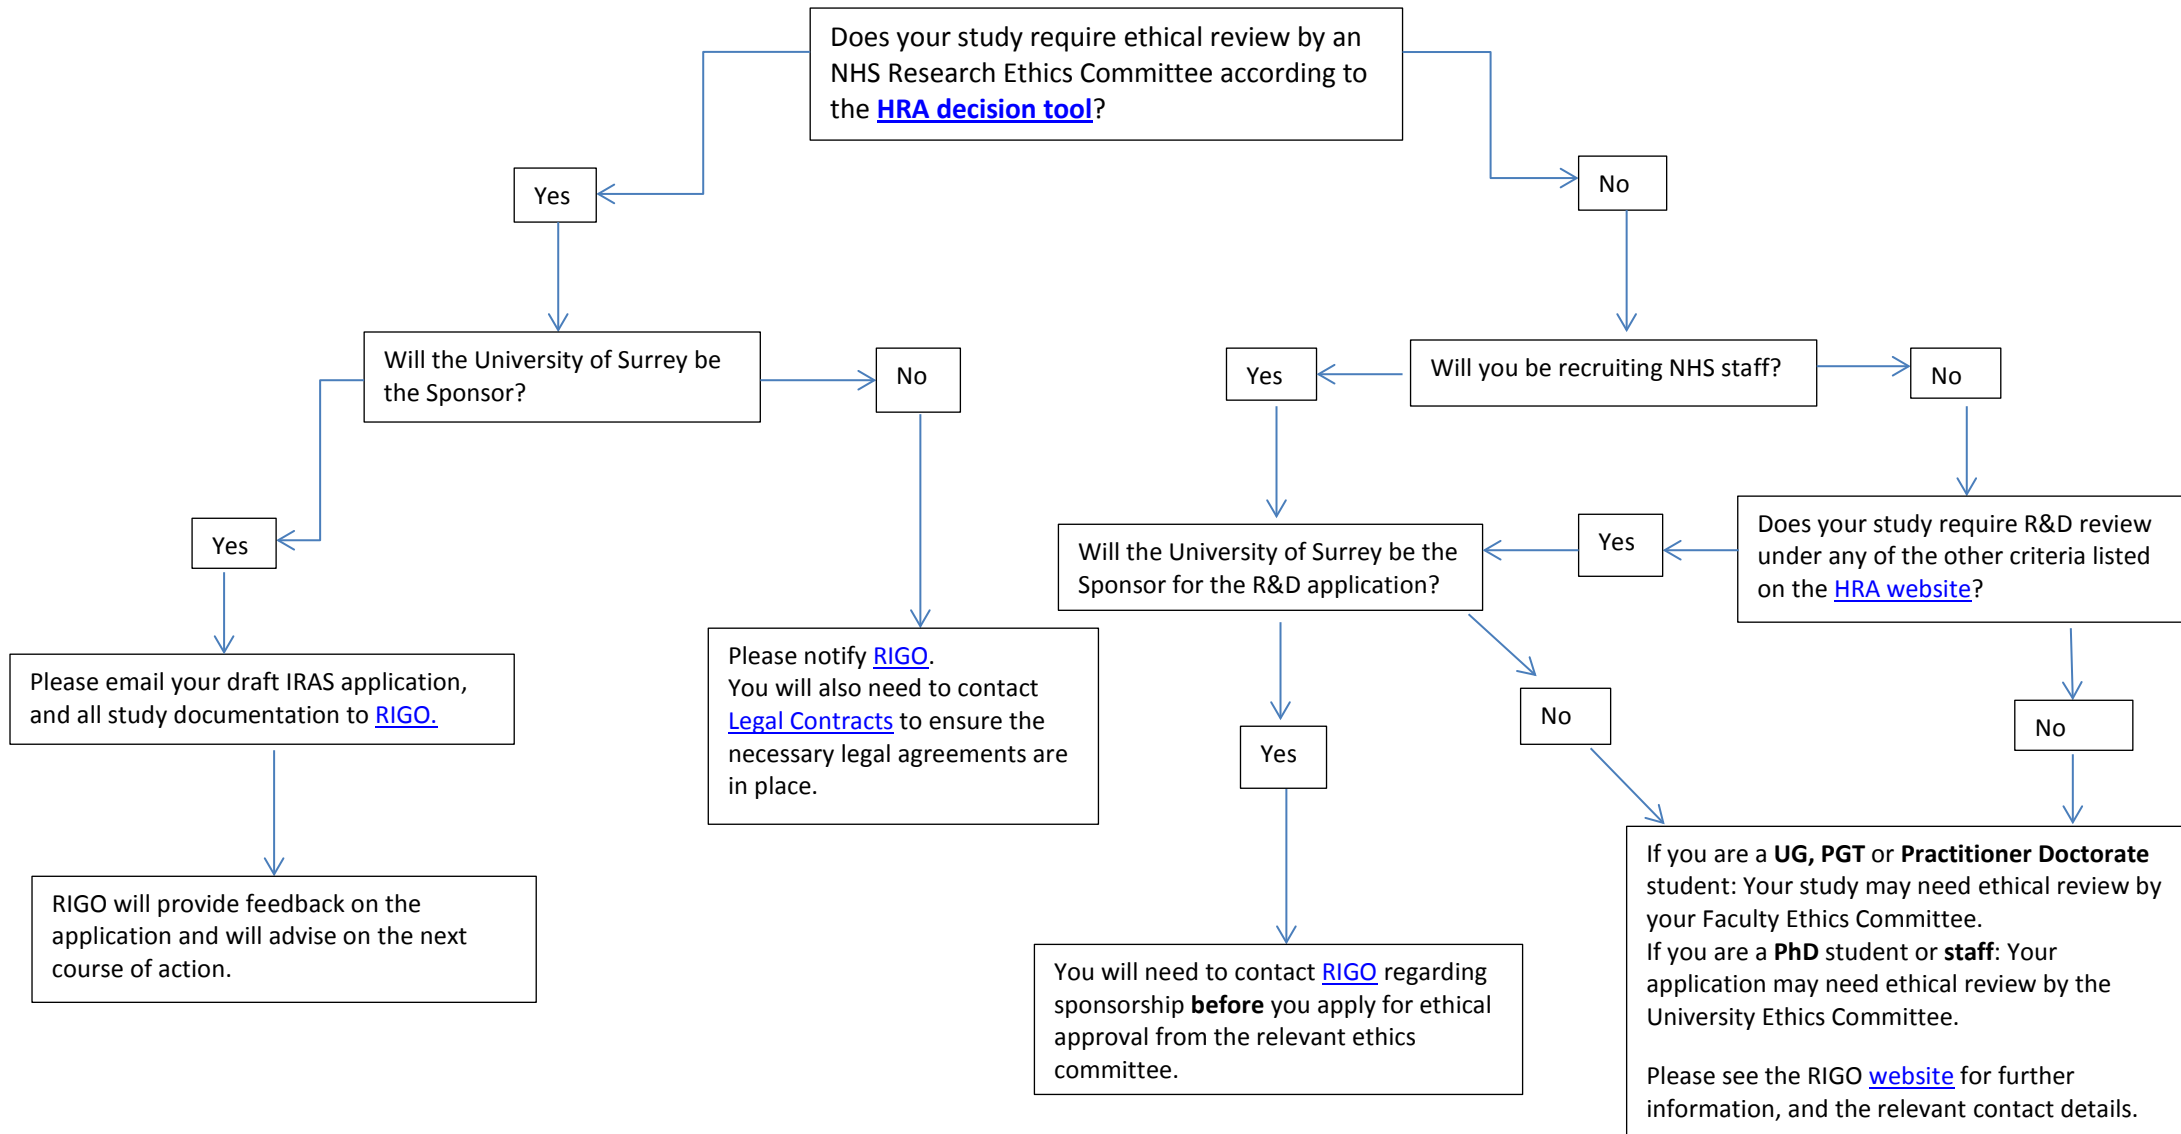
Does your study require ethical review by an NHS Research Ethics Committee according to the HRA decision tool?

Yes

No

Will the University of Surrey be the Sponsor?

No

Yes

Please email your draft IRAS application, and all study documentation to RIGO.

RIGO will provide feedback on the application and will advise on the next course of action.

Please notify RIGO.
You will also need to contact Legal Contracts to ensure the necessary legal agreements are in place.

Yes

Will you be recruiting NHS staff?

No

Does your study require R&D review under any of the other criteria listed on the HRA website?

Yes

Will the University of Surrey be the Sponsor for the R&D application?

Yes

No

No

You will need to contact RIGO regarding sponsorship **before** you apply for ethical approval from the relevant ethics committee.

If you are a **UG, PGT** or **Practitioner Doctorate** student: Your study may need ethical review by your Faculty Ethics Committee.
If you are a **PhD** student or **staff**: Your application may need ethical review by the University Ethics Committee.

Please see the RIGO website for further information, and the relevant contact details.